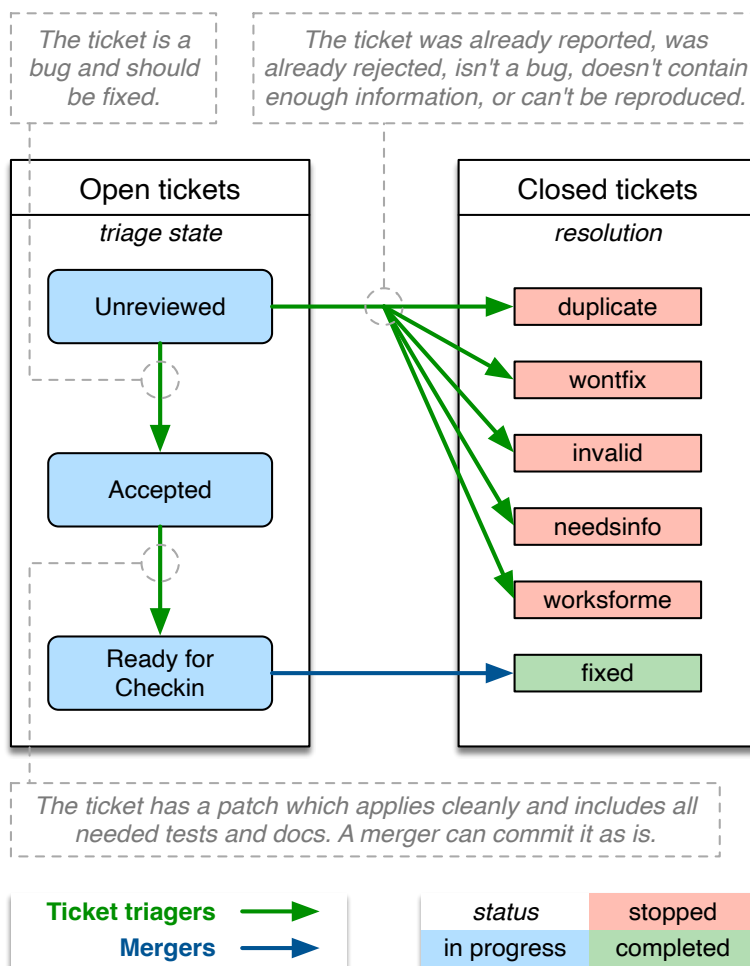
The ticket is a bug and should be fixed.

The ticket was already reported, was already rejected, isn't a bug, doesn't contain enough information, or can't be reproduced.

Open tickets

triage state

Unreviewed

Accepted

Ready for Checkin

Closed tickets

resolution

duplicate

wontfix

invalid

needsinfo

worksforme

fixed

The ticket has a patch which applies cleanly and includes all needed tests and docs. A merger can commit it as is.

Ticket triagers

Mergers

| status | stopped |
|---|---|
| in progress | completed |